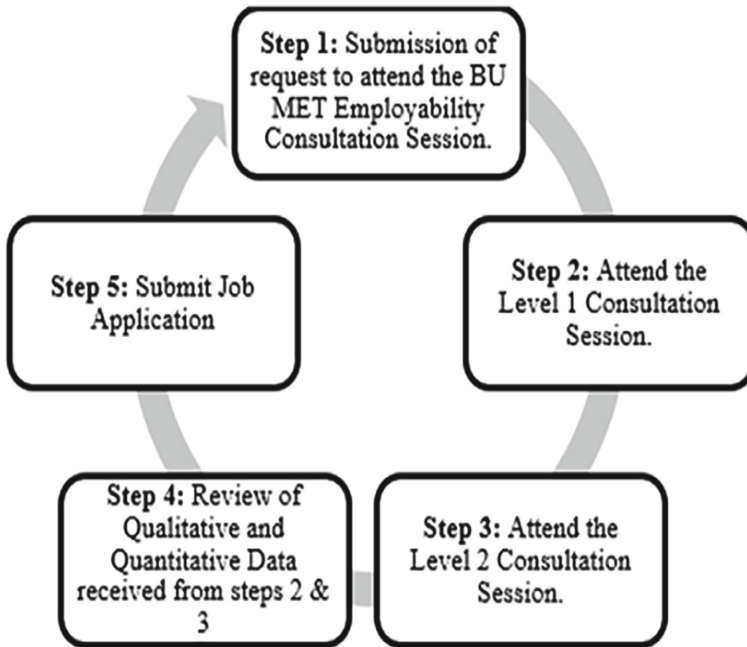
**Step 1:** Submission of request to attend the BU MET Employability Consultation Session.

**Step 2:** Attend the Level 1 Consultation Session.

**Step 3:** Attend the Level 2 Consultation Session.

**Step 4:** Review of Qualitative and Quantitative Data received from steps 2 & 3

**Step 5:** Submit Job Application